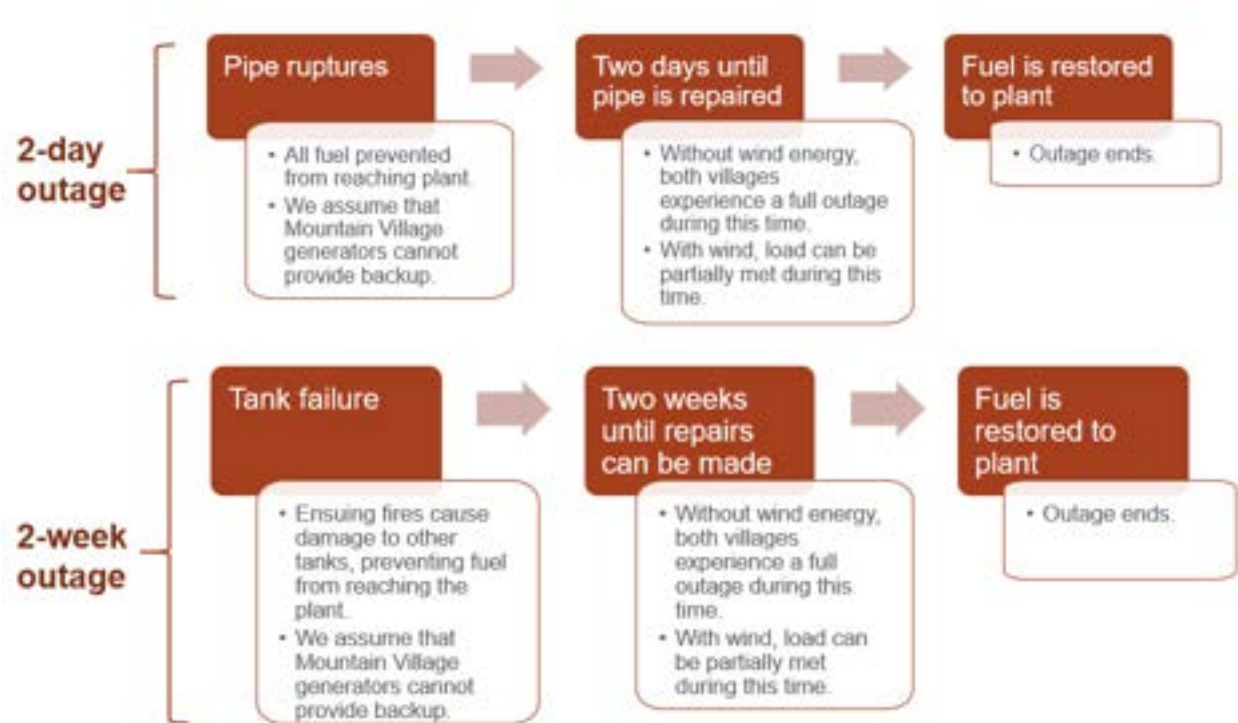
2-day outage

Pipe ruptures

• All fuel prevented from reaching plant.
• We assume that Mountain Village generators cannot provide backup.

Two days until pipe is repaired

• Without wind energy, both villages experience a full outage during this time.
• With wind, load can be partially met during this time.

Fuel is restored to plant

• Outage ends.

2-week outage

Tank failure

• Ensuing fires cause damage to other tanks, preventing fuel from reaching the plant.
• We assume that Mountain Village generators cannot provide backup.

Two weeks until repairs can be made

• Without wind energy, both villages experience a full outage during this time.
• With wind, load can be partially met during this time.

Fuel is restored to plant

• Outage ends.